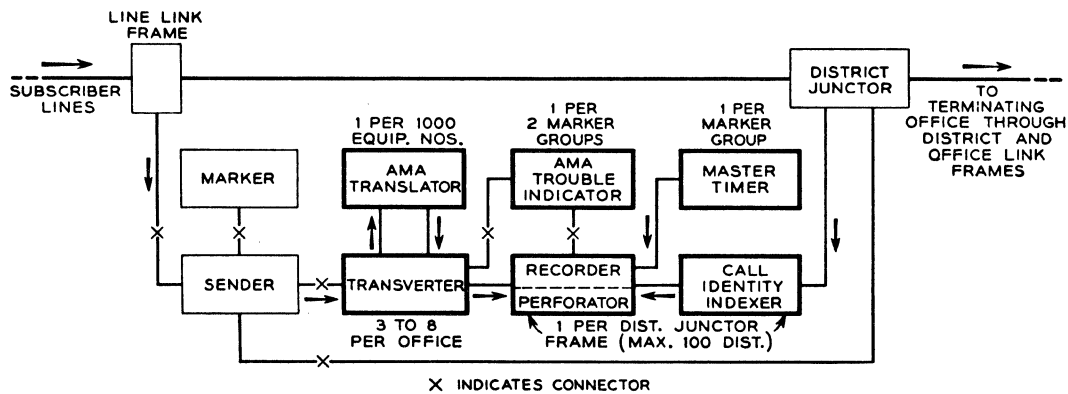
LINE LINK FRAME

SUBSCRIBER LINES

DISTRICT JUNCTOR

TO TERMINATING OFFICE THROUGH DISTRICT AND OFFICE LINK FRAMES

1 PER 1000 EQUIP. NOS.

1 PER 2 MARKER GROUPS

1 PER MARKER GROUP

MARKER

AMA TRANSLATOR

AMA TROUBLE INDICATOR

MASTER TIMER

SENDER

TRANSVERTER

RECORDER

PERFORATOR

CALL IDENTITY INDEXER

3 TO 8 PER OFFICE

1 PER DIST. JUNCTOR FRAME (MAX. 100 DIST.)

X INDICATES CONNECTOR